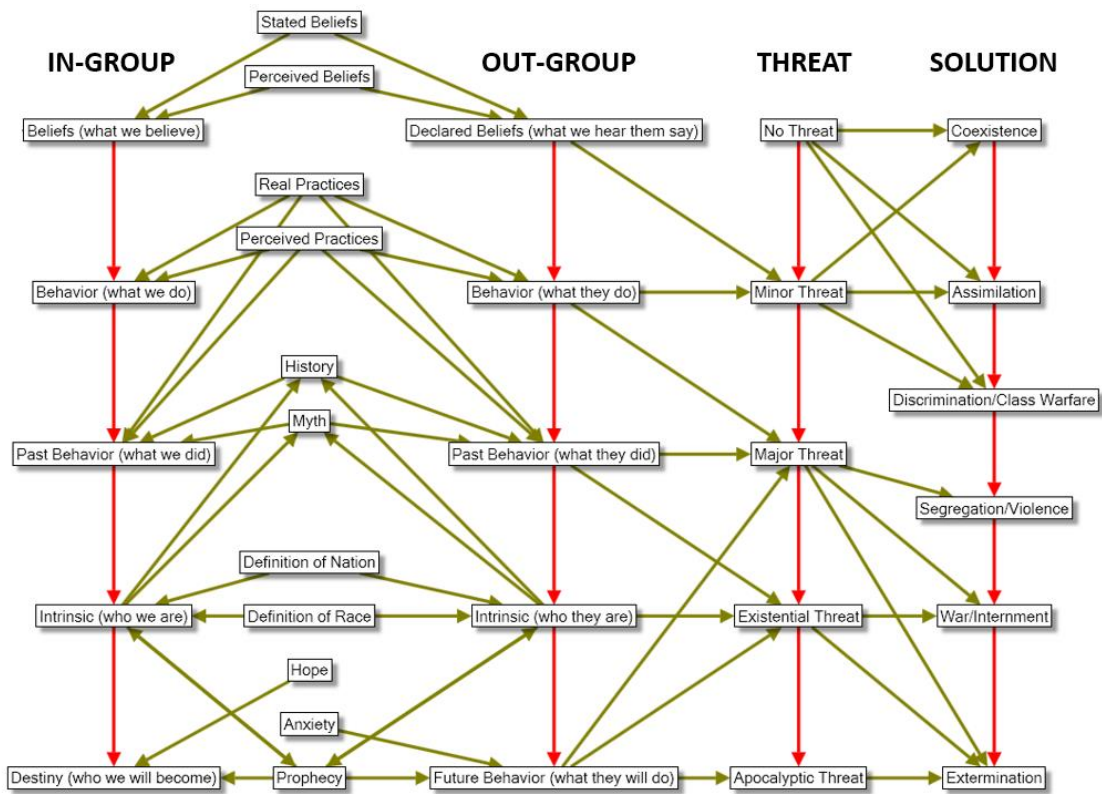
Stated Beliefs

IN-GROUP

Perceived Beliefs

OUT-GROUP

THREAT

SOLUTION

Beliefs (what we believe)

Declared Beliefs (what we hear them say)

No Threat

Coexistence

Real Practices

Perceived Practices

Behavior (what we do)

Behavior (what they do)

Minor Threat

Assimilation

History

Discrimination/Class Warfare

Myth

Past Behavior (what we did)

Past Behavior (what they did)

Major Threat

Segregation/Violence

Definition of Nation

Intrinsic (who we are)

Definition of Race

Intrinsic (who they are)

Existential Threat

War/Internment

Hope

Anxiety

Destiny (who we will become)

Prophecy

Future Behavior (what they will do)

Apocalyptic Threat

Extermination